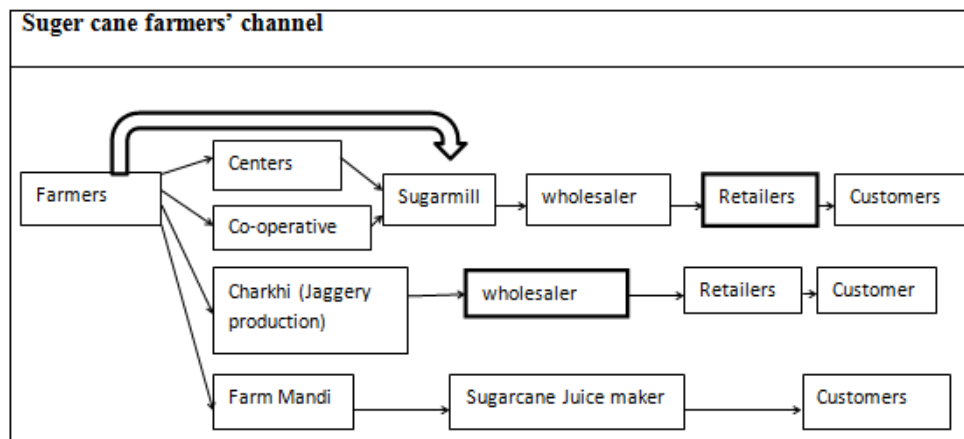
Suger cane farmers' channel

Farmers
Centers
Co-operative
Sugarmill
wholesaler
Retailers
Customers
Charkhi (Jaggery production)
wholesaler
Retailers
Customer
Farm Mandi
Sugarcane Juice maker
Customers